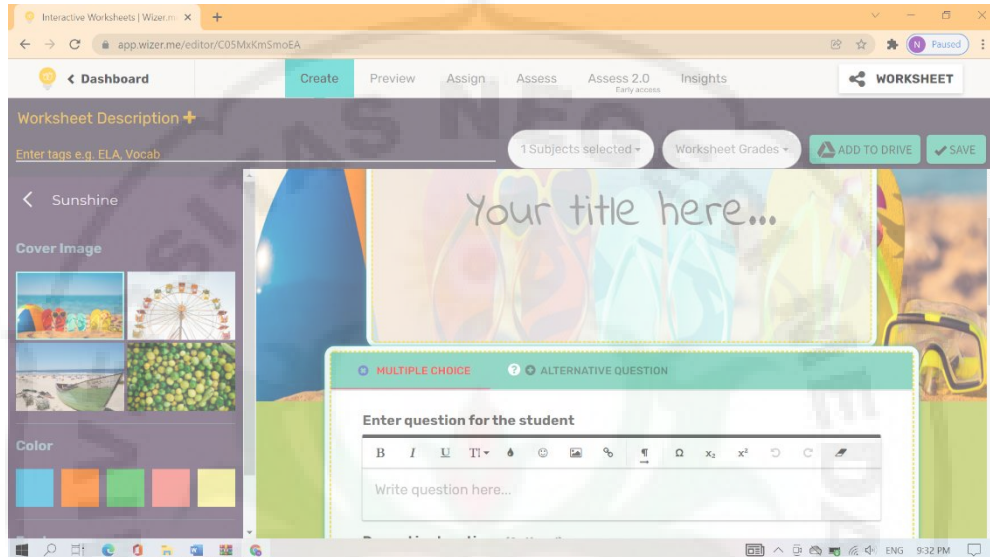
Interactive Worksheets | Wizer.m ×

app.wizer.me/editor/C05MxKmSmoEA

Paused

< Dashboard

Create Preview Assign Assess Assess 2.0 Early access Insights

WORKSHEET

Worksheet Description +

Enter tags e.g. ELA, Vocab

1 Subjects selected ▾

Worksheet Grades ▾

ADD TO DRIVE

SAVE

< Sunshine

Cover Image

Color

Your title here...

MULTIPLE CHOICE

ALTERNATIVE QUESTION

Enter question for the student

B I U TI ▾ Ω $x_2$ $x^2$

Write question here...

ENG 9:32 PM